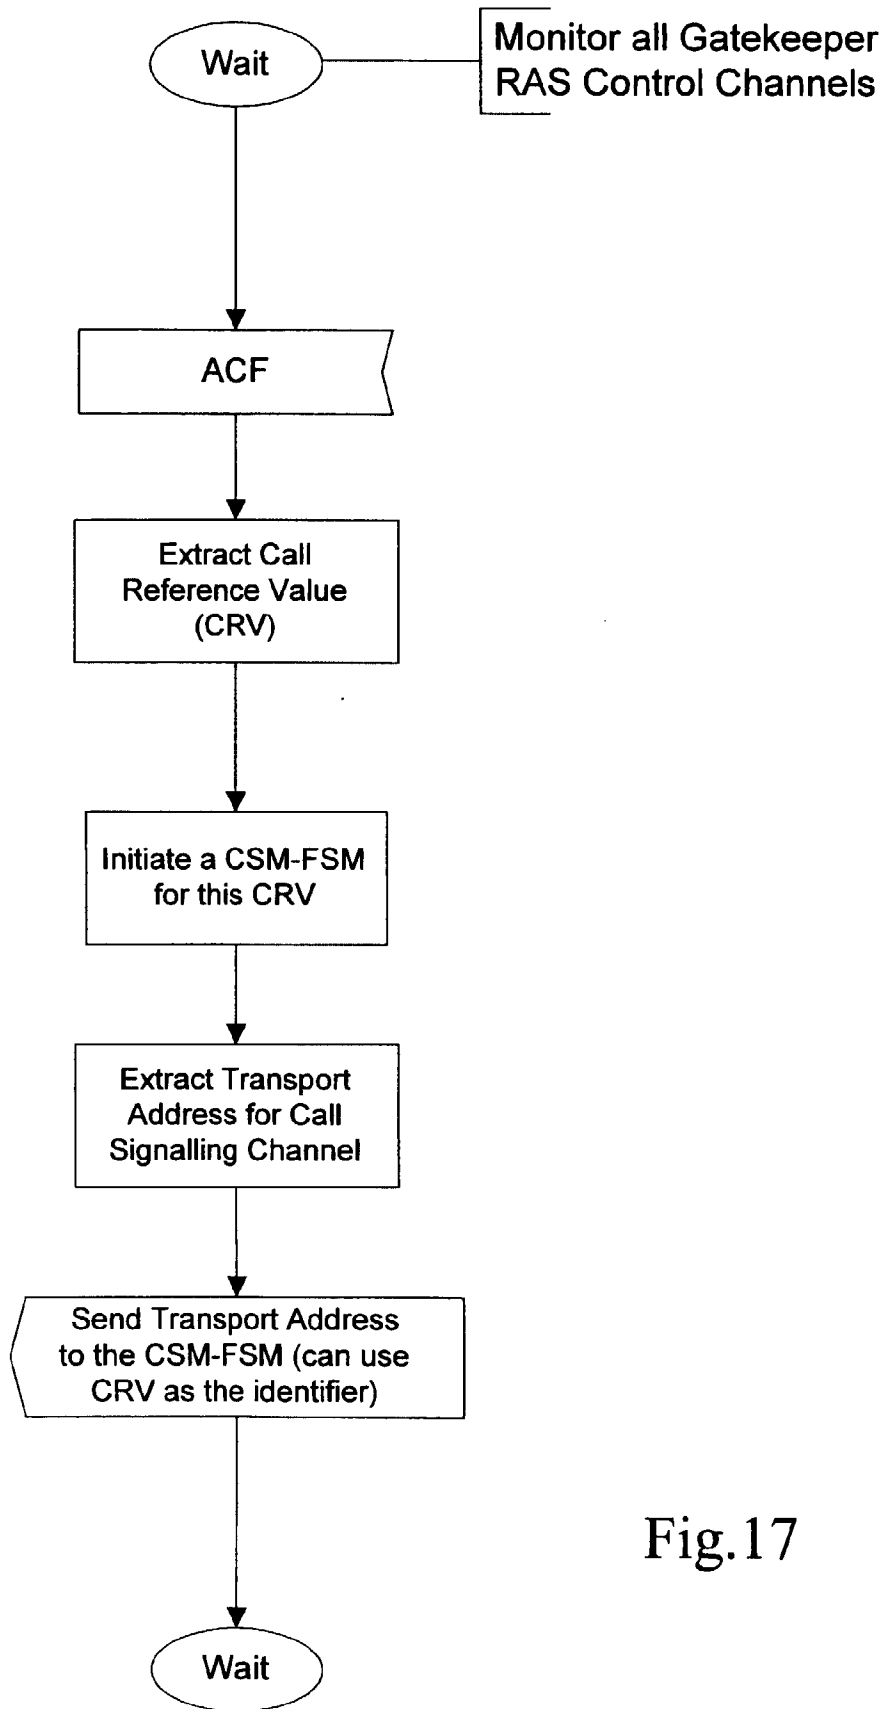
Wait

Monitor all Gatekeeper RAS Control Channels

ACF

Extract Call Reference Value (CRV)

Initiate a CSM-FSM for this CRV

Extract Transport Address for Call Signalling Channel

Send Transport Address to the CSM-FSM (can use CRV as the identifier)

Wait

Fig.17